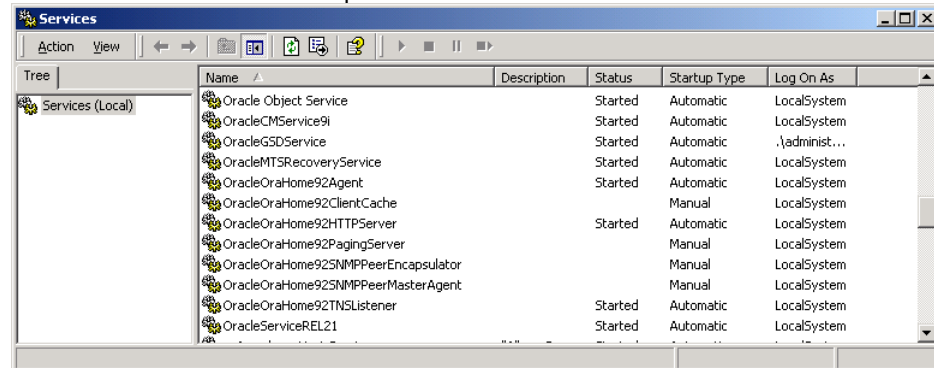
Services

Action View

Tree

Services (Local)

| Name | Description | Status | Startup Type | Log On As |
|---|---|---|---|---|
| Oracle Object Service | | Started | Automatic | LocalSystem |
| OracleCMService9i | | Started | Automatic | LocalSystem |
| OracleGSDService | | Started | Automatic | .\administ... |
| OracleMTSRecoveryService | | Started | Automatic | LocalSystem |
| OracleOraHome92Agent | | Started | Automatic | LocalSystem |
| OracleOraHome92ClientCache | | | Manual | LocalSystem |
| OracleOraHome92HTTPServer | | Started | Automatic | LocalSystem |
| OracleOraHome92PagingServer | | | Manual | LocalSystem |
| OracleOraHome92SNMPPeerEncapsulator | | | Manual | LocalSystem |
| OracleOraHome92SNMPPeerMasterAgent | | | Manual | LocalSystem |
| OracleOraHome92TNSListener | | Started | Automatic | LocalSystem |
| OracleServiceREL21 | | Started | Automatic | LocalSystem |
| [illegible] | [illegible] | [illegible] | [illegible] | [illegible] |